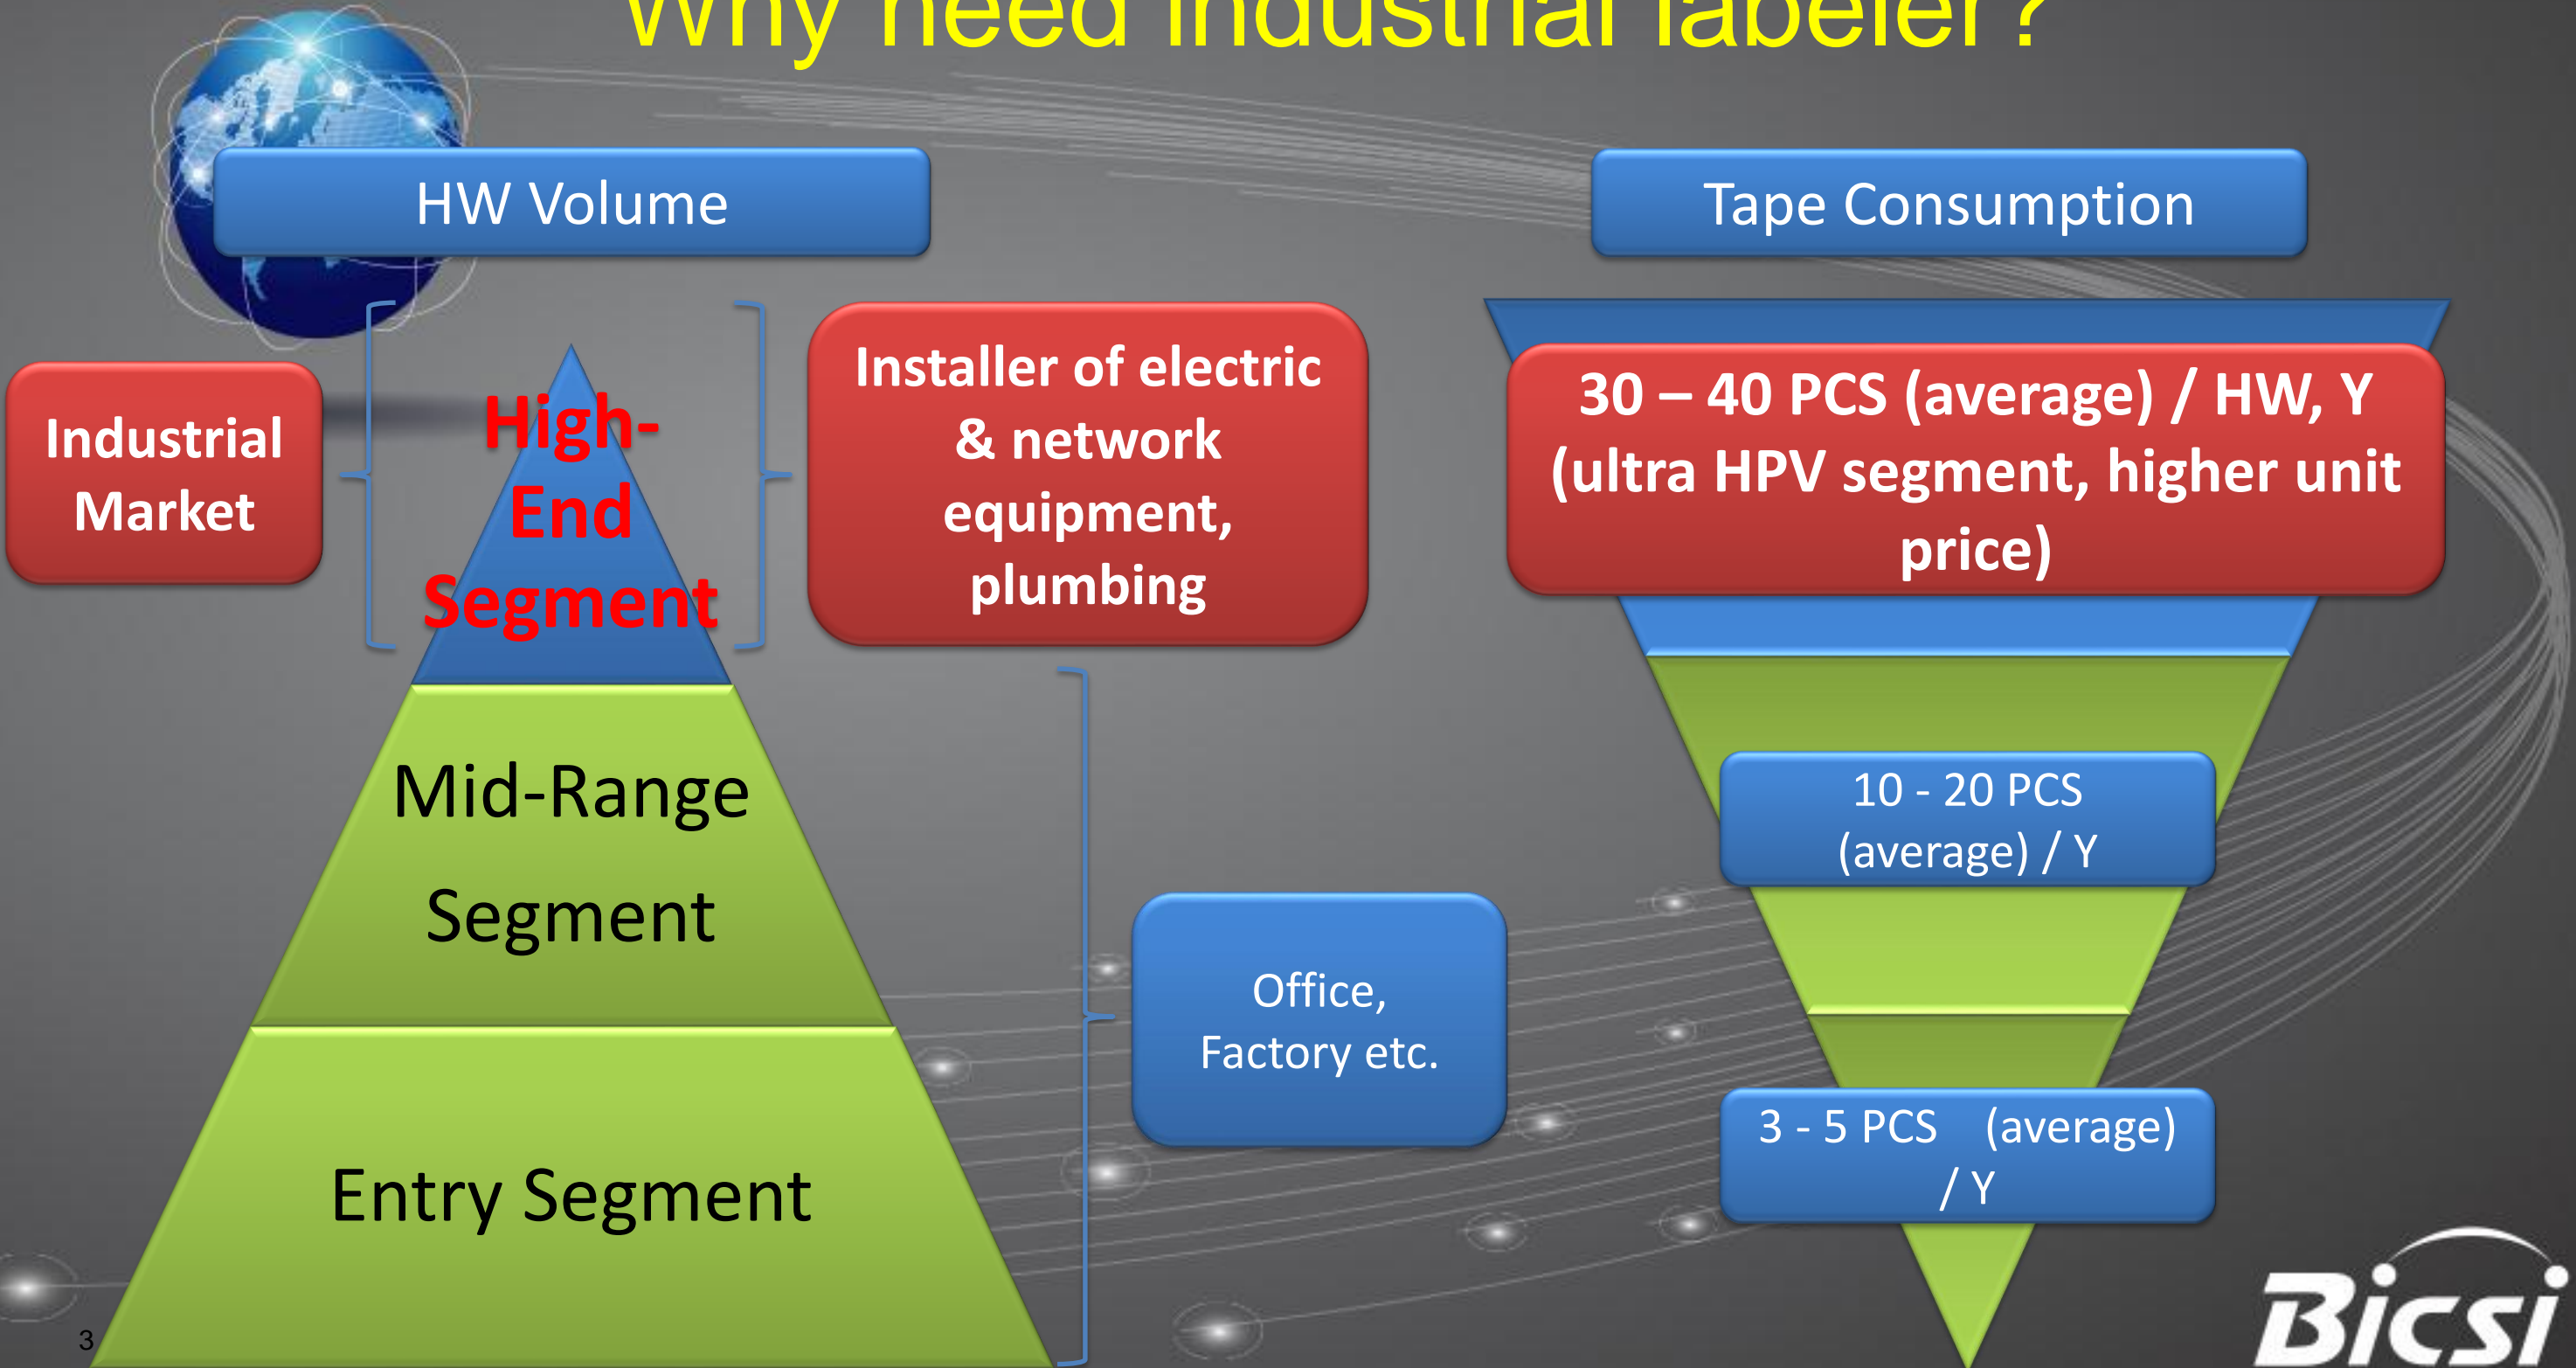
Why need industrial labeler ?

HW Volume

Tape Consumption

Industrial Market

High-End Segment

Installer of electric & network equipment, plumbing

30 – 40 PCS (average) / HW, Y (ultra HPV segment, higher unit price)

Mid-Range Segment

10 - 20 PCS (average) / Y

Office, Factory etc.

Entry Segment

3 - 5 PCS (average) / Y

3

Bicsi